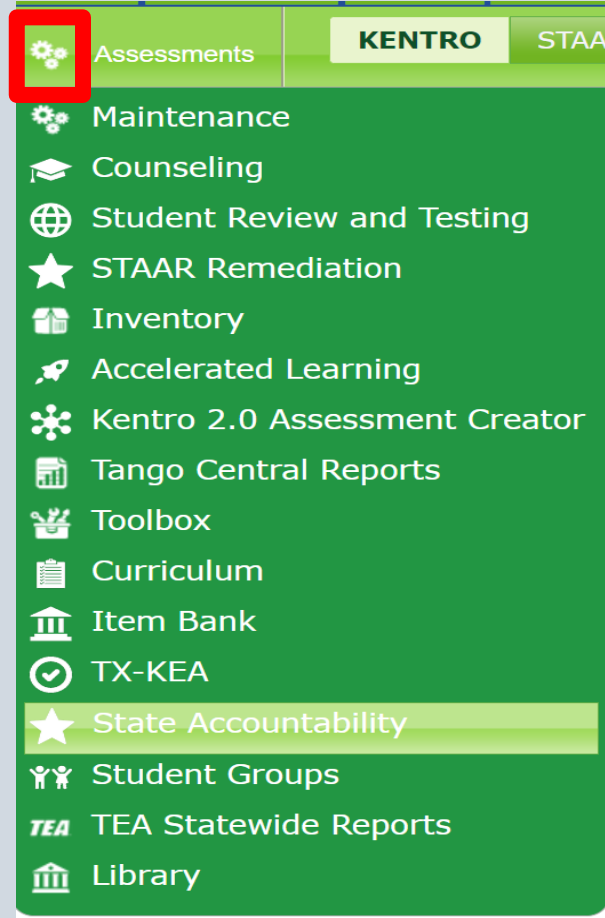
Assessments

KENTRO

STAA

Maintenance

Counseling

Student Review and Testing

STAAR Remediation

Inventory

Accelerated Learning

Kentro 2.0 Assessment Creator

Tango Central Reports

Toolbox

Curriculum

Item Bank

TX-KEA

State Accountability

Student Groups

TEA TEA Statewide Reports

Library